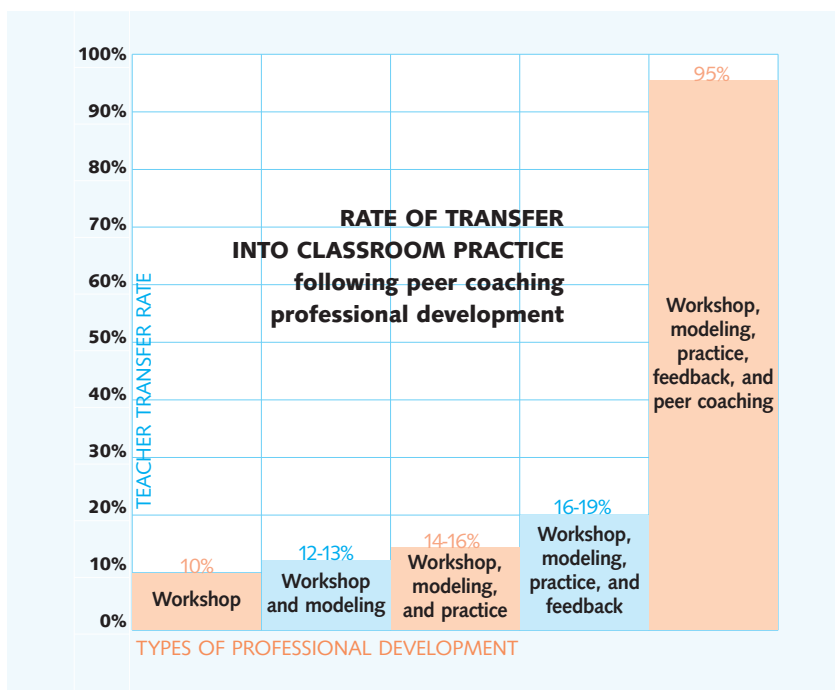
100%
90%
80%
70%
60%
50%
40%
30%
20%
10%
0%

TEACHER TRANSFER RATE

RATE OF TRANSFER
INTO CLASSROOM PRACTICE
following peer coaching
professional development

10%
Workshop

12-13%
Workshop and modeling

14-16%
Workshop, modeling, and practice

16-19%
Workshop, modeling, practice, and feedback

95%
Workshop, modeling, practice, feedback, and peer coaching

TYPES OF PROFESSIONAL DEVELOPMENT